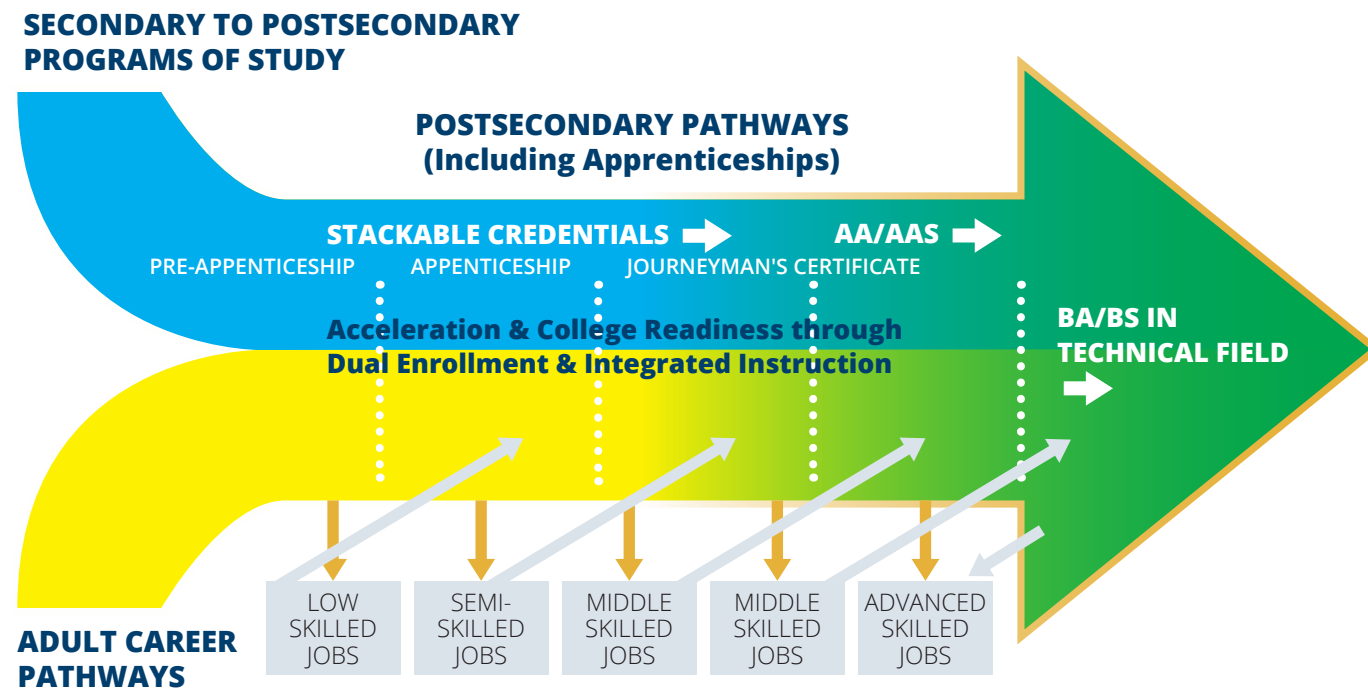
SECONDARY TO POSTSECONDARY PROGRAMS OF STUDY

POSTSECONDARY PATHWAYS (Including Apprenticeships)

STACKABLE CREDENTIALS

AA/AAS

PRE-APPENTICESHIP

APPENTICESHIP

JOURNEYMAN'S CERTIFICATE

Acceleration & College Readiness through Dual Enrollment & Integrated Instruction

BA/BS IN TECHNICAL FIELD

LOW SKILLED JOBS

SEMI-SKILLED JOBS

MIDDLE SKILLED JOBS

MIDDLE SKILLED JOBS

ADVANCED SKILLED JOBS

ADULT CAREER PATHWAYS